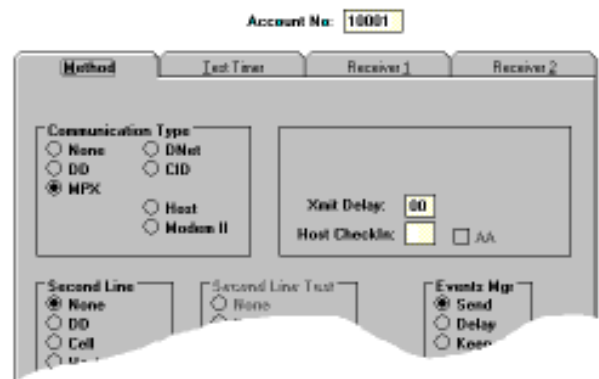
Account No: 10001

Method | Test Timer | Receiver 1 | Receiver 2

Communication Type
None
DD
MPX
DNet
CID
Host
Modem II

Xmit Delay: 00
Host Checkin:
AA

Second Line
None
DD
Cell
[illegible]

Second Line Test
None
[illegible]

Events Mgr
Send
Delay
Keep